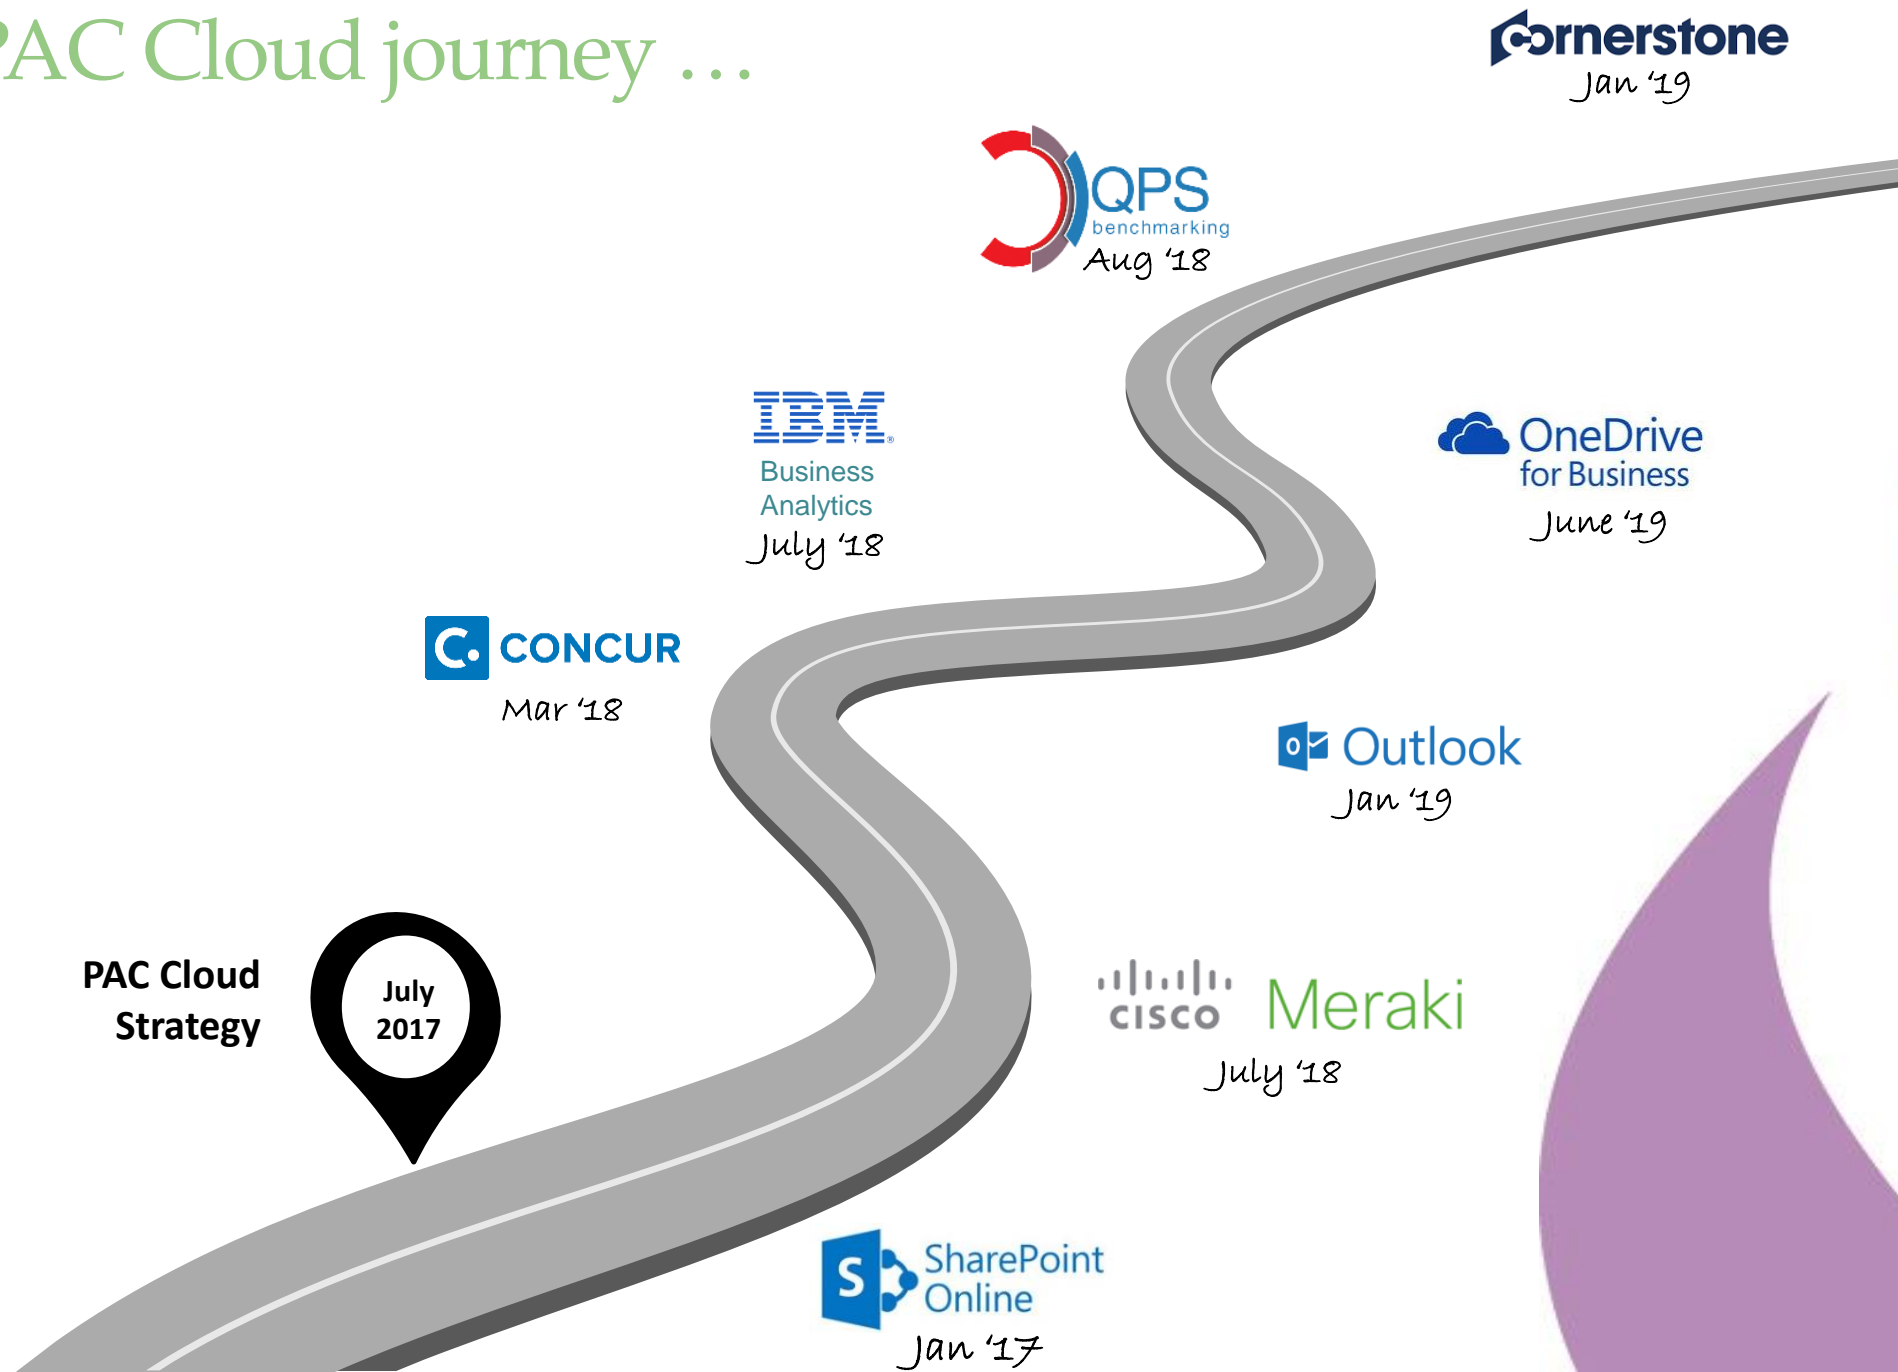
AC Cloud journey …

cornerstone
Jan '19

QPS
benchmarking
Aug '18

IBM
Business Analytics
July '18

OneDrive for Business
June '19

CONCUR
Mar '18

Outlook
Jan '19

PAC Cloud Strategy

July 2017

cisco Meraki
July '18

SharePoint Online
Jan '17